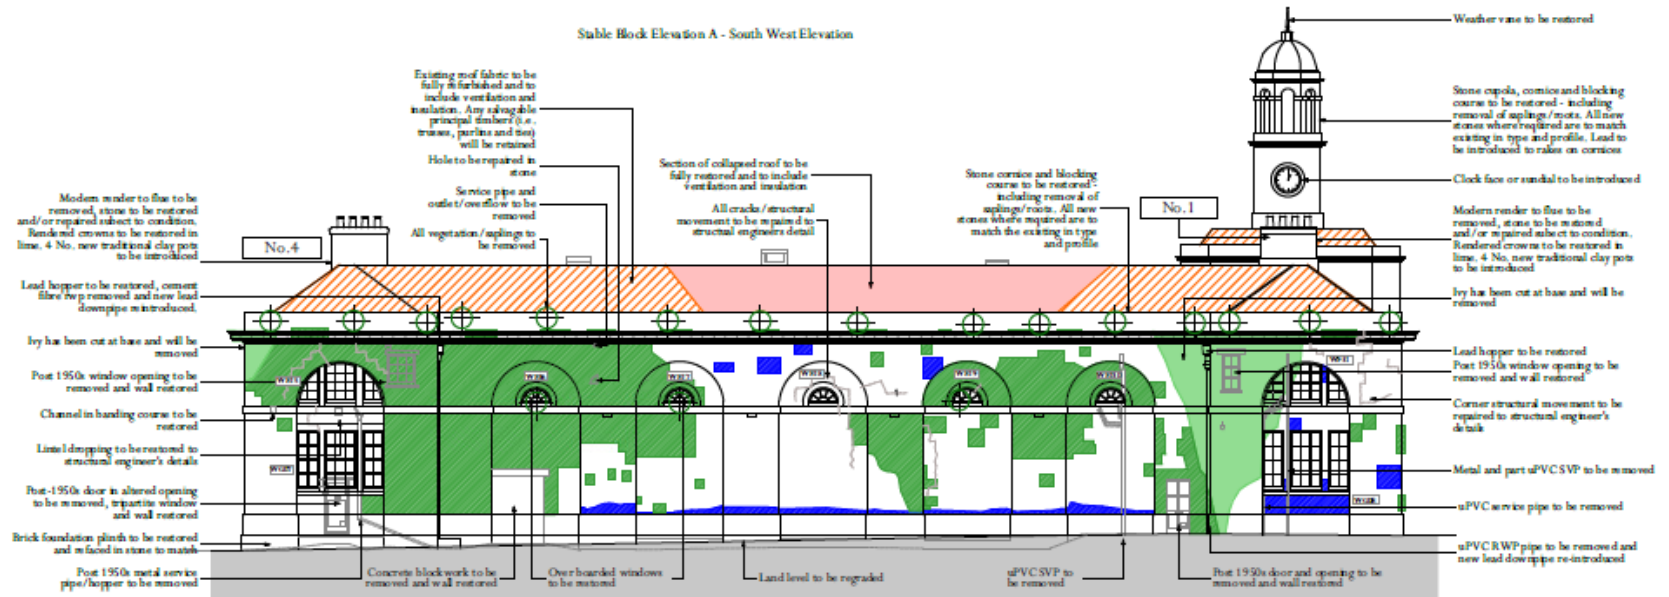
Stable Block Elevation A - South West Elevation

Weather vane to be restored

Stone cupola, cornice and blocking course to be restored - including removal of saplings/roots. All new stones where required are to match existing in type and profile. Lead to be introduced to rakes on cornices

Clock face or sundial to be introduced

Modern render to flue to be removed, stone to be restored and/or repaired subject to condition. Rendered crowns to be restored in lime. 4 No. new traditional clay pots to be introduced

Ivy has been cut at base and will be removed

Lead hopper to be restored

Post 1950s window opening to be removed and wall restored

Corner structural movement to be repaired to structural engineer's details

Metal and part uPVC SVP to be removed

uPVC service pipe to be removed

uPVC RWP pipe to be removed and new lead downpipe re-introduced

Existing roof fabric to be fully refurbished and to include ventilation and insulation. Any salvagable principal timbers (i.e. trusses, purlins and ties) will be retained

Hole to be repaired in stone

Service pipe and outlet/overflow to be removed

All vegetation/saplings to be removed

Section of collapsed roof to be fully restored and to include ventilation and insulation

All cracks/structural movement to be repaired to structural engineers detail

Stone cornice and blocking course to be restored - including removal of saplings/roots. All new stones where required are to match the existing in type and profile

No. 1

No. 4

Modern render to flue to be removed, stone to be restored and/or repaired subject to condition. Rendered crowns to be restored in lime. 4 No. new traditional clay pots to be introduced

Lead hopper to be restored, cement fibre rwp removed and new lead downpipe reintroduced

Ivy has been cut at base and will be removed

Post 1950s window opening to be removed and wall restored

Channel in banding course to be restored

Lintel dropping to be restored to structural engineer's details

Post-1950s door in altered opening to be removed, tripartite window and wall restored

Brick foundation plinth to be restored and refaced in stone to match

Post 1950s metal service pipe/hopper to be removed

Concrete blockwork to be removed and wall restored

Over boarded windows to be restored

Land level to be regraded

uPVC SVP to be removed

Post 1950s door and opening to be removed and wall restored